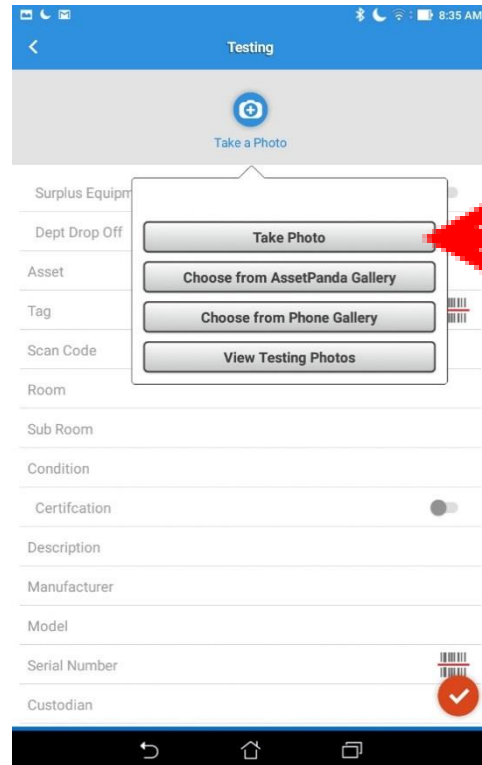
8:35 AM

Testing

Take a Photo

Surplus Equipm

Dept Drop Off

Asset

Tag

Scan Code

Room

Sub Room

Condition

Certifcation

Description

Manufacturer

Model

Serial Number

Custodian

Take Photo

Choose from AssetPanda Gallery

Choose from Phone Gallery

View Testing Photos